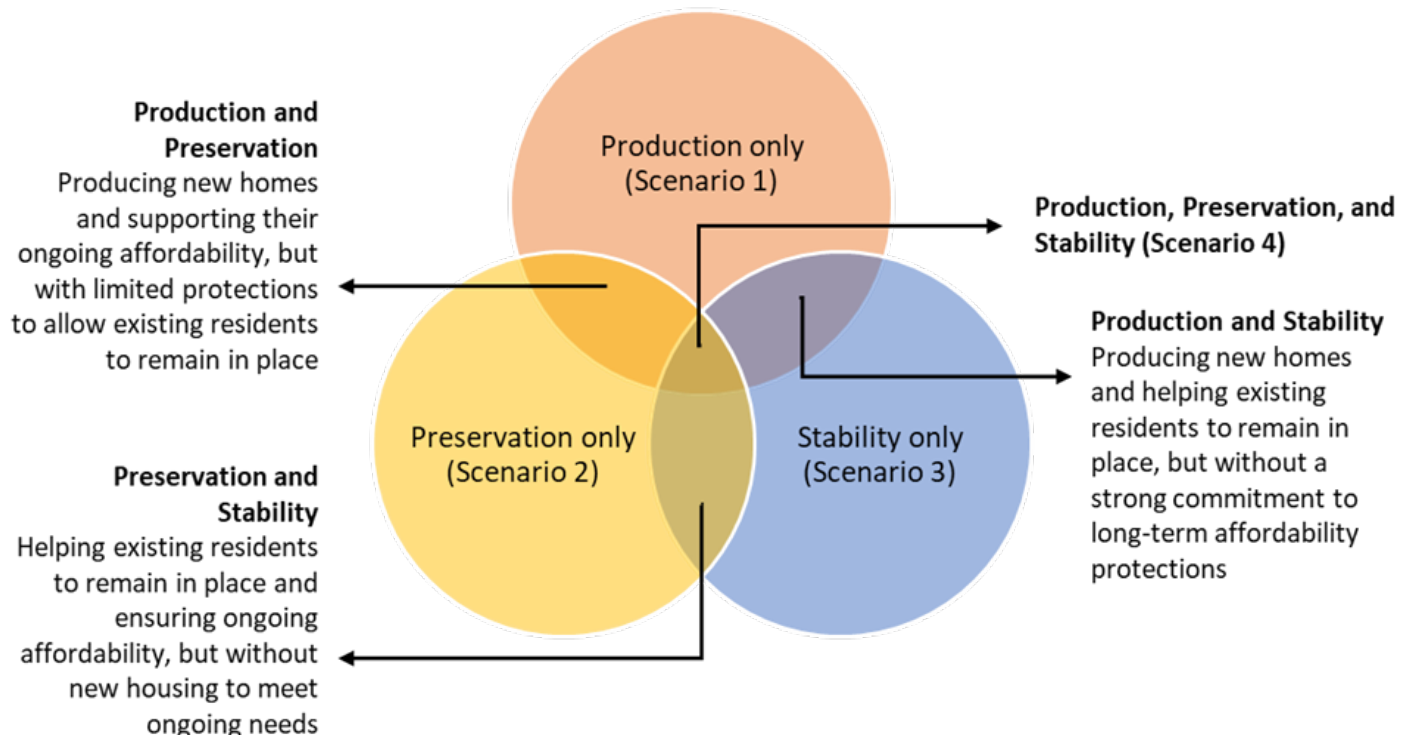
Production and Preservation
Producing new homes and supporting their ongoing affordability, but with limited protections to allow existing residents to remain in place

Production only (Scenario 1)

Production, Preservation, and Stability (Scenario 4)

Production and Stability
Producing new homes and helping existing residents to remain in place, but without a strong commitment to long-term affordability protections

Preservation only (Scenario 2)

Stability only (Scenario 3)

Preservation and Stability
Helping existing residents to remain in place and ensuring ongoing affordability, but without new housing to meet ongoing needs